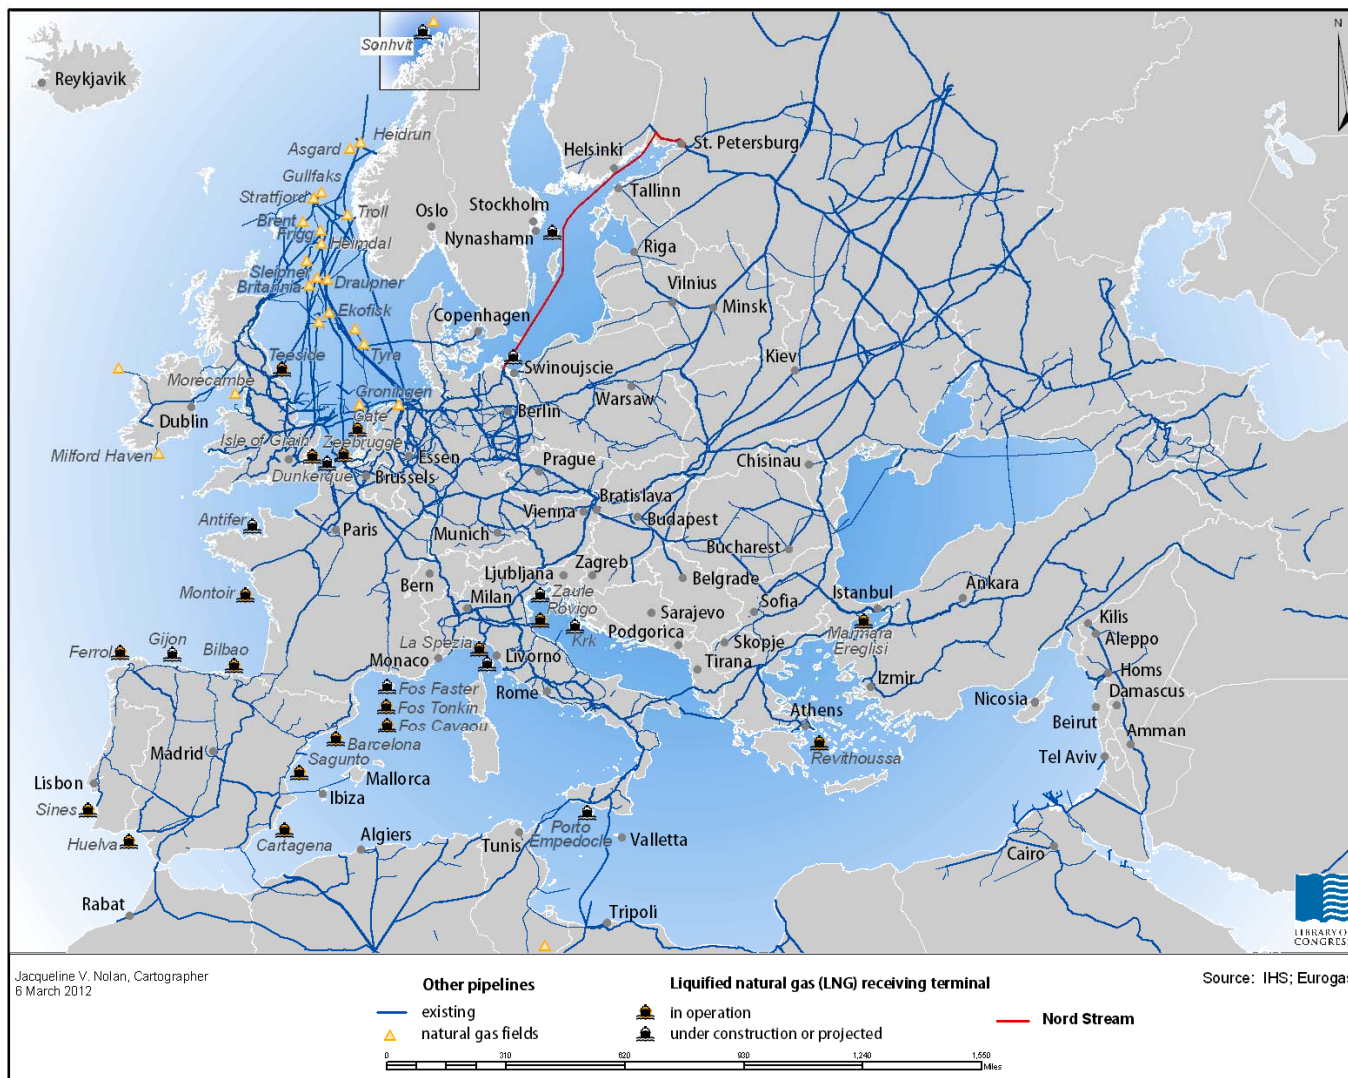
Snøhvit
Reykjavik
Heidrun
Asgard
Gullfaks
Statfjord
Troll
Brent
Frigg
Heimdal
Sleipner
Britannia
Draupner
Ekofisk
Tyra
Teesside
Morecambe
Groningen
Gate
Dublin
Isle of Grain
Zeebrugge
Milford Haven
Dunkerque
Brussels
Essen
Antifer
Paris
Montoir
Ferrol
Gijon
Bilbao
Oslo
Stockholm
Nynashamn
Helsinki
St. Petersburg
Tallinn
Riga
Vilnius
Minsk
Copenhagen
Swinoujscie
Kiev
Warsaw
Berlin
Prague
Chisinau
Bratislava
Vienna
Budapest
Munich
Bucharest
Zagreb
Ljubljana
Bern
Milan
Zaule
Rovigo
Krk
Belgrade
Sarajevo
Sofia
Istanbul
Ankara
Podgorica
Skopje
Marmara Ereglisi
La Spezia
Monaco
Livorno
Tirana
Izmir
Fos Faster
Fos Tonkin
Fos Cavaou
Rome
Athens
Revithoussa
Barcelona
Madrid
Sagunto
Mallorca
Ibiza
Lisbon
Sines
Huelva
Cartagena
Algiers
Tunis
Porto Empedocle
Valletta
Tripoli
Rabat
Nicosia
Beirut
Tel Aviv
Amman
Damascus
Homs
Aleppo
Kilis
Cairo
N
LIBRARY OF CONGRESS

Jacqueline V. Nolan, Cartographer
6 March 2012

Other pipelines
existing
natural gas fields

Liquified natural gas (LNG) receiving terminal
in operation
under construction or projected

Nord Stream

Source: IHS; Eurogas

0 310 620 930 1,240 1,550 Miles